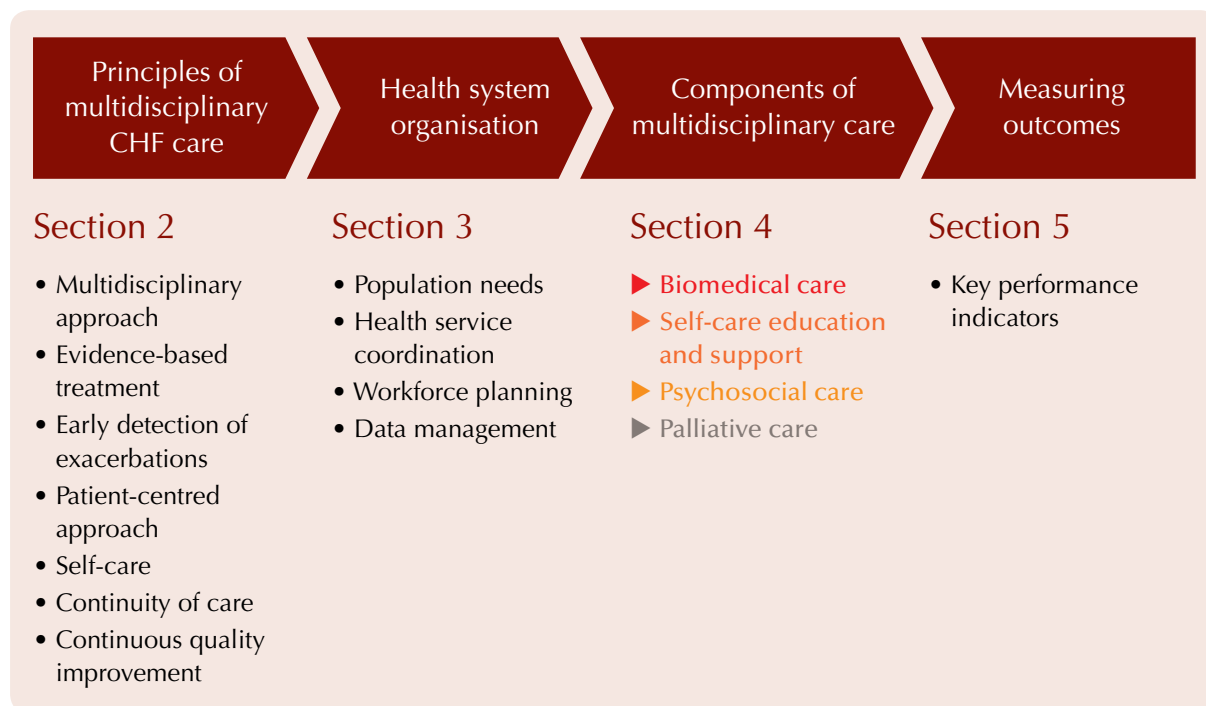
Principles of multidisciplinary CHF care

Section 2

- Multidisciplinary approach
- Evidence-based treatment
- Early detection of exacerbations
- Patient-centred approach
- Self-care
- Continuity of care
- Continuous quality improvement

Health system organisation

Section 3

- Population needs
- Health service coordination
- Workforce planning
- Data management

Components of multidisciplinary care

Section 4

▶ Biomedical care
▶ Self-care education and support
▶ Psychosocial care
▶ Palliative care

Measuring outcomes

Section 5

- Key performance indicators